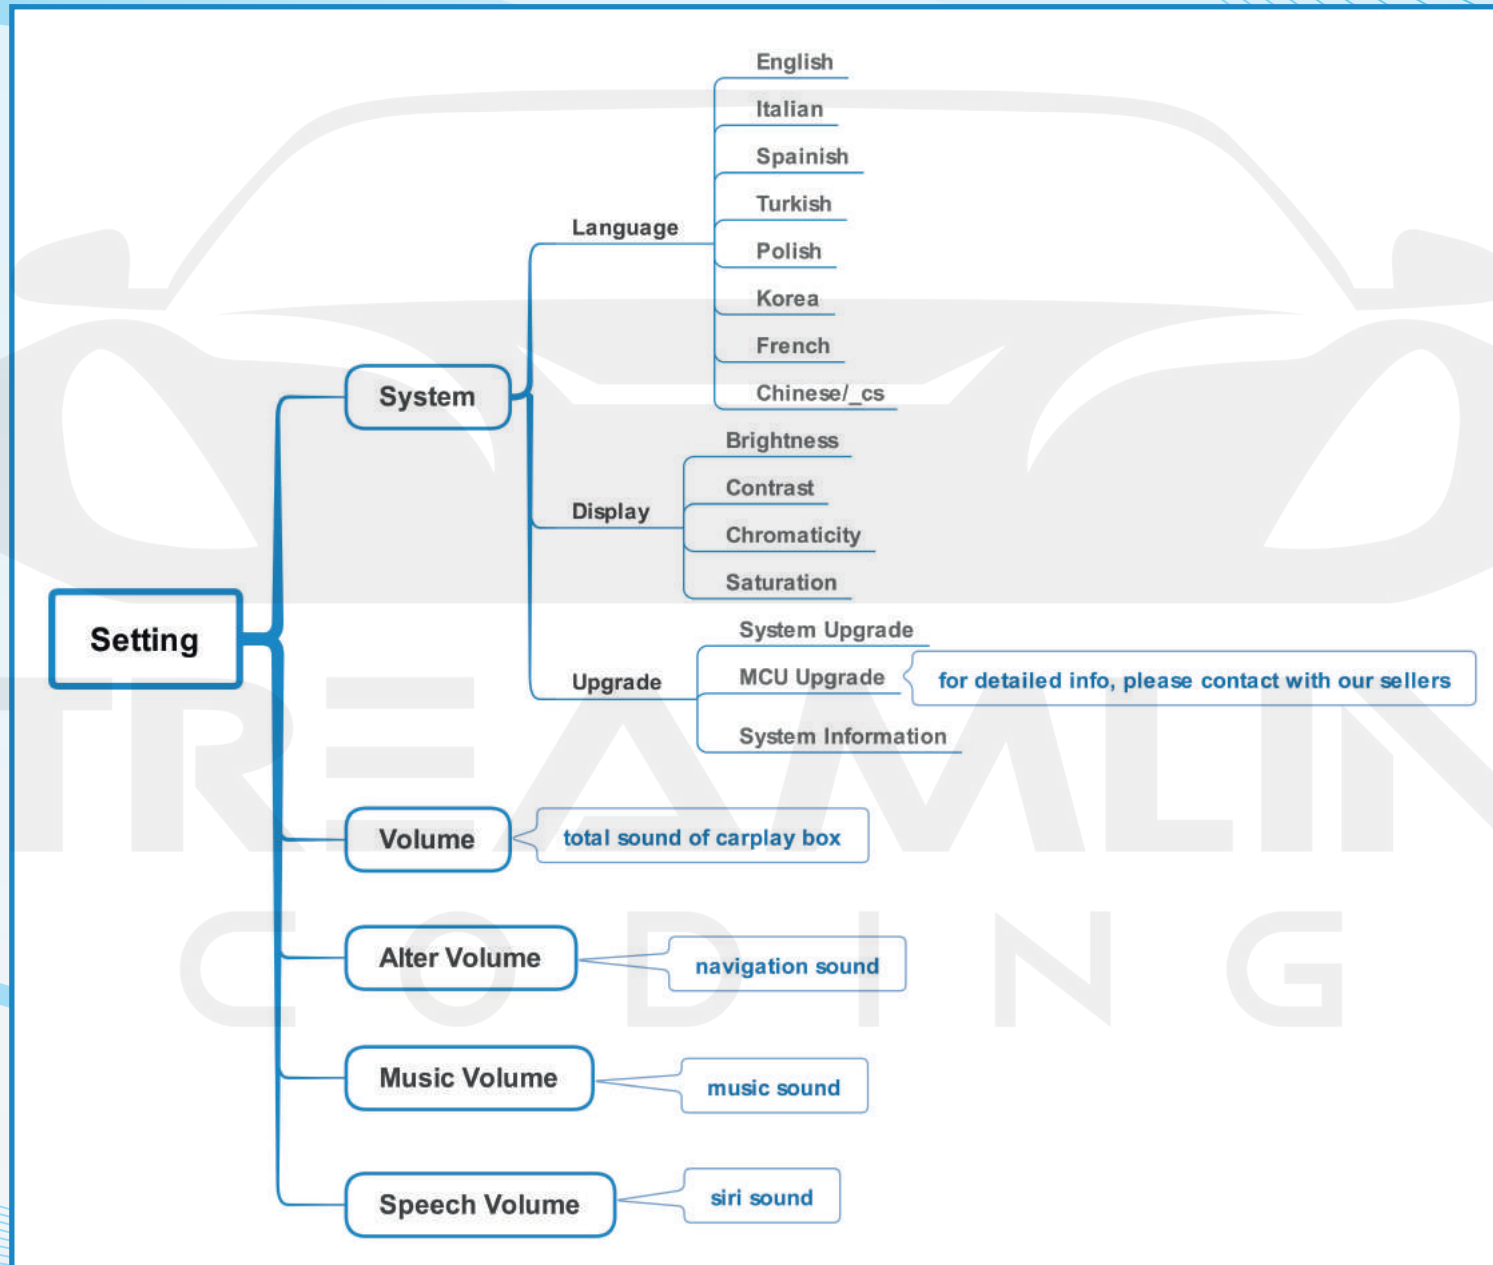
Setting

System

Language

English

Italian

Spainish

Turkish

Polish

Korea

French

Chinese/_cs

Display

Brightness

Contrast

Chromaticity

Saturation

Upgrade

System Upgrade

MCU Upgrade

for detailed info, please contact with our sellers

System Information

Volume

total sound of carplay box

Alter Volume

navigation sound

Music Volume

music sound

Speech Volume

siri sound

TREAMLIN

CODING